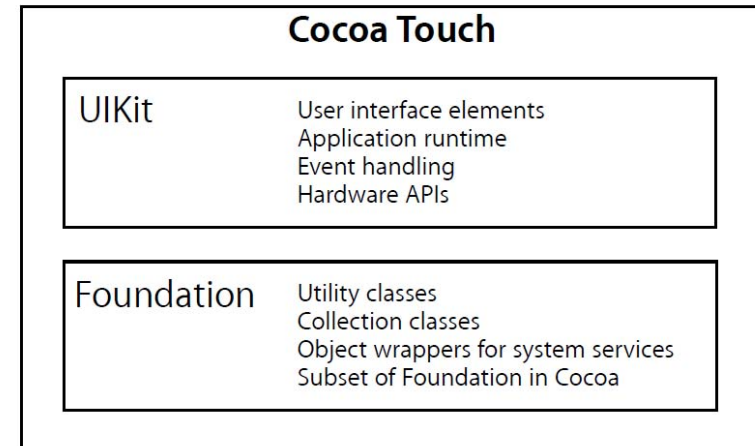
Cocoa Touch

UIKit

User interface elements
Application runtime
Event handling
Hardware APIs

Foundation

Utility classes
Collection classes
Object wrappers for system services
Subset of Foundation in Cocoa